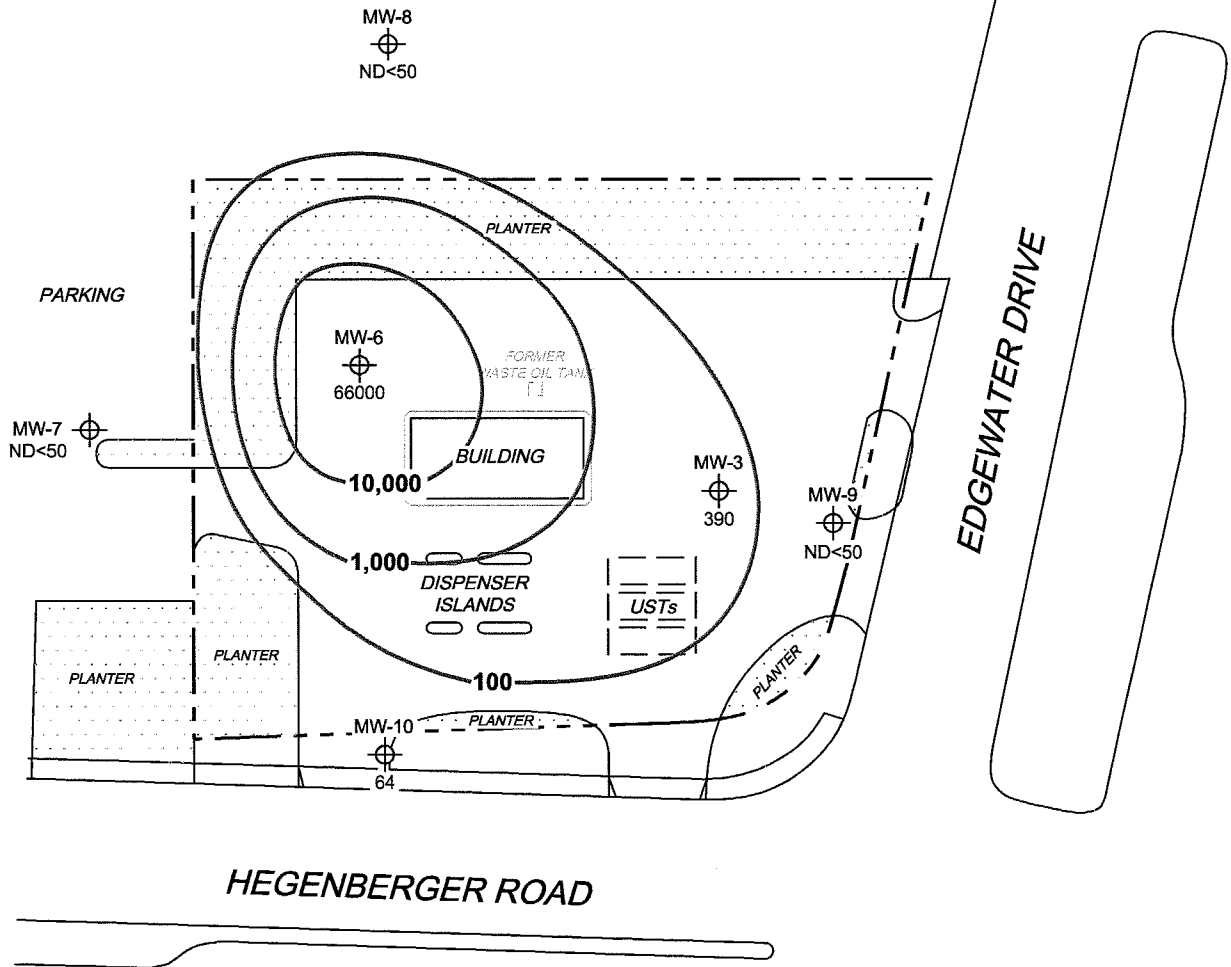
MW-8
ND<50

PLANTER

PARKING

MW-6
66000

FORMER WASTE OIL TANK

MW-7
ND<50

BUILDING

10,000

MW-3
390

MW-9
ND<50

EDGEWATER DRIVE

1,000

DISPENSER ISLANDS

USTs

PLANTER

PLANTER

100

PLANTER

PLANTER

MW-10
64

HEGENBERGER ROAD